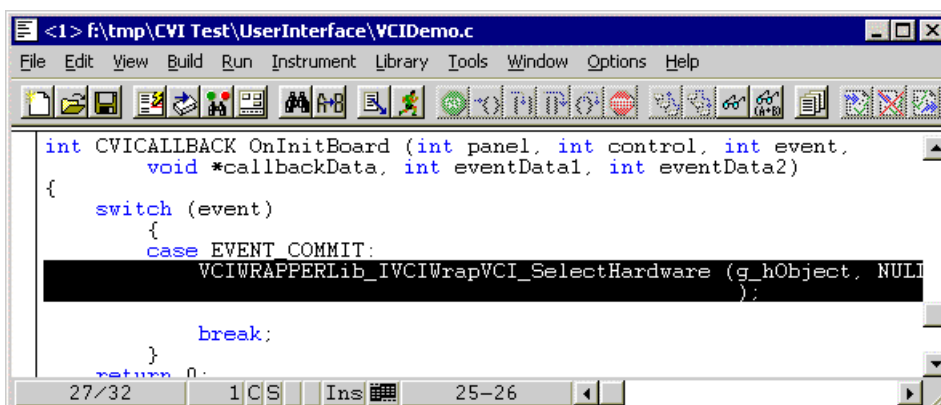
<1> f:\tmp\CVI Test\UserInterface\VCIDemo.c

File Edit View Build Run Instrument Library Tools Window Options Help

int CVICALLBACK OnInitBoard (int panel, int control, int event,
void *callbackData, int eventData1, int eventData2)
{
switch (event)
{
case EVENT_COMMIT:
VCIWRAPPERLib_IVCIWrapVCI_SelectHardware (g_hObject, NULI
);

break;
}
return 0;

27/32 1 C S Ins 25-26